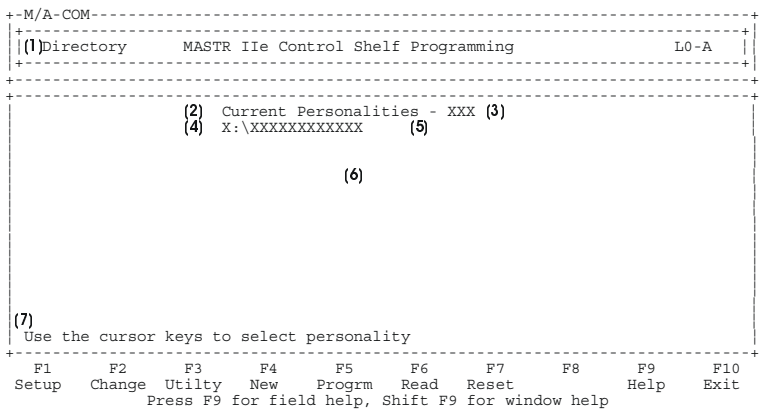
-M/A-COM-

(1)Directory MASTR IIe Control Shelf Programming L0-A

(2) Current Personalities - XXX (3)
(4) X:\XXXXXXXXXXXX (5)

(6)

(7)
Use the cursor keys to select personality

| F1 | F2 | F3 | F4 | F5 | F6 | F7 | F8 | F9 | F10 |
|---|---|---|---|---|---|---|---|---|---|
| Setup | Change | Utilty | New | Progrm | Read | Reset | | Help | Exit |

Press F9 for field help, Shift F9 for window help